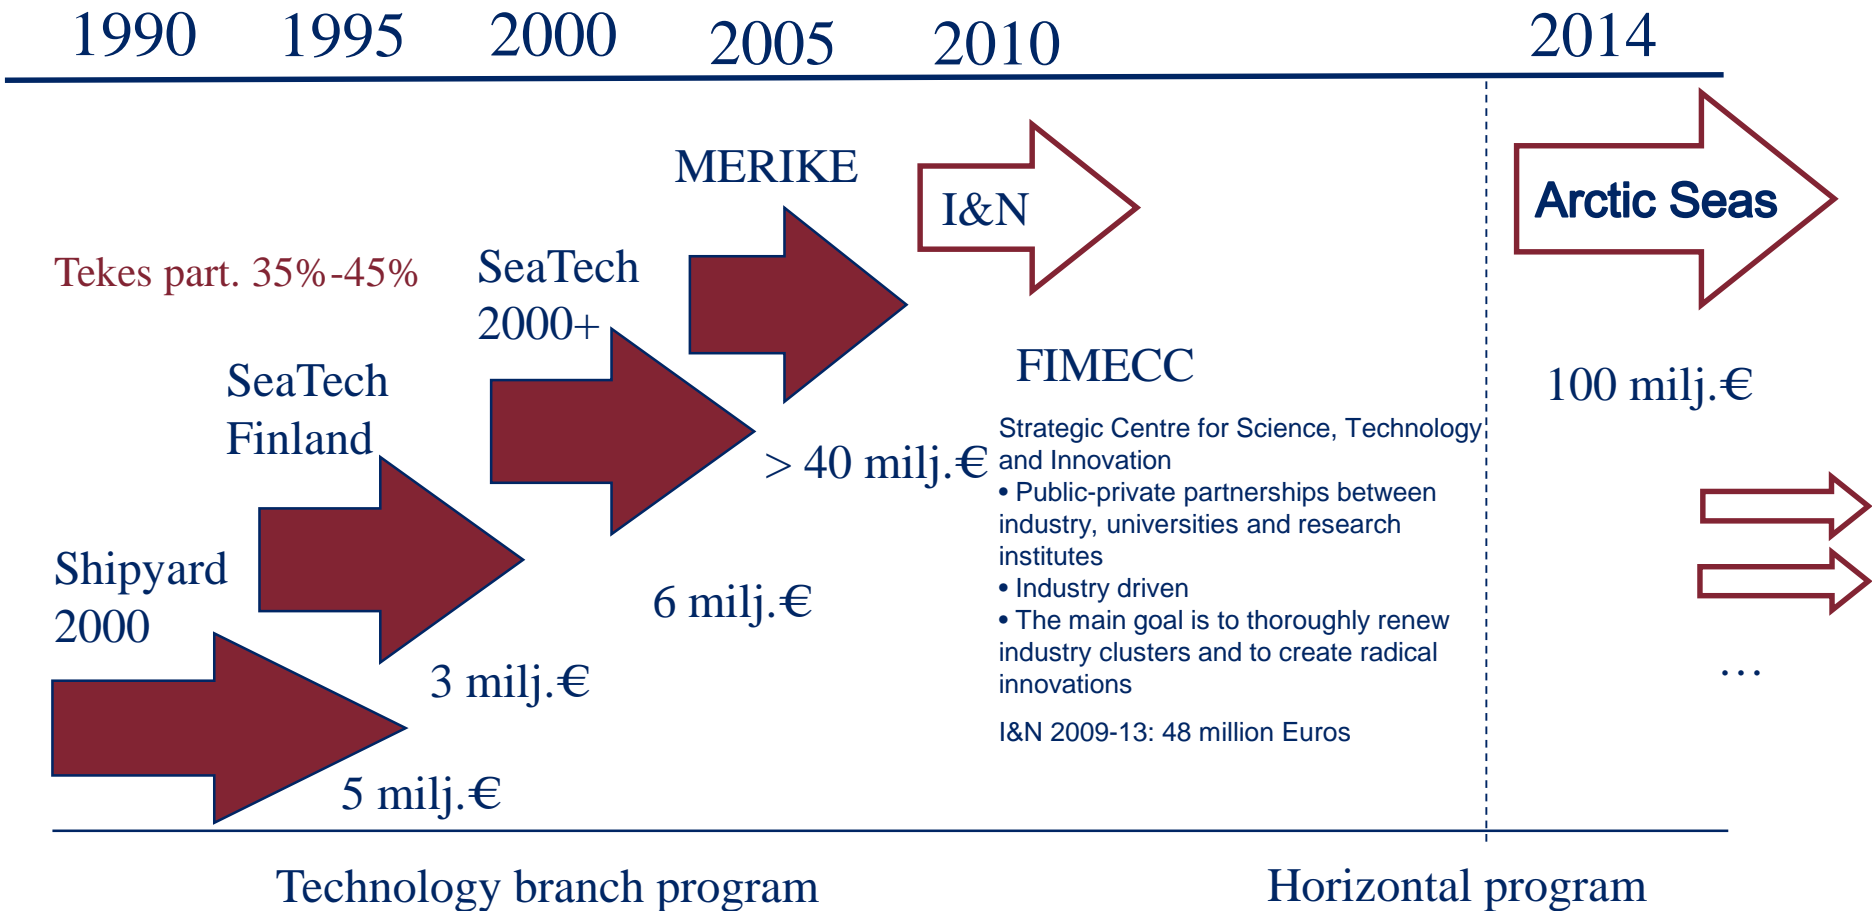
1990 1995 2000 2005 2010 2014

MERIKE

I&N

Arctic Seas

Tekes part. 35%-45%

SeaTech 2000+

SeaTech Finland

FIMECC

100 milj.€

Strategic Centre for Science, Technology and Innovation
• Public-private partnerships between industry, universities and research institutes
• Industry driven
• The main goal is to thoroughly renew industry clusters and to create radical innovations

I&N 2009-13: 48 million Euros

> 40 milj.€

Shipyard 2000

6 milj.€

3 milj.€

5 milj.€

…

Technology branch program

Horizontal program